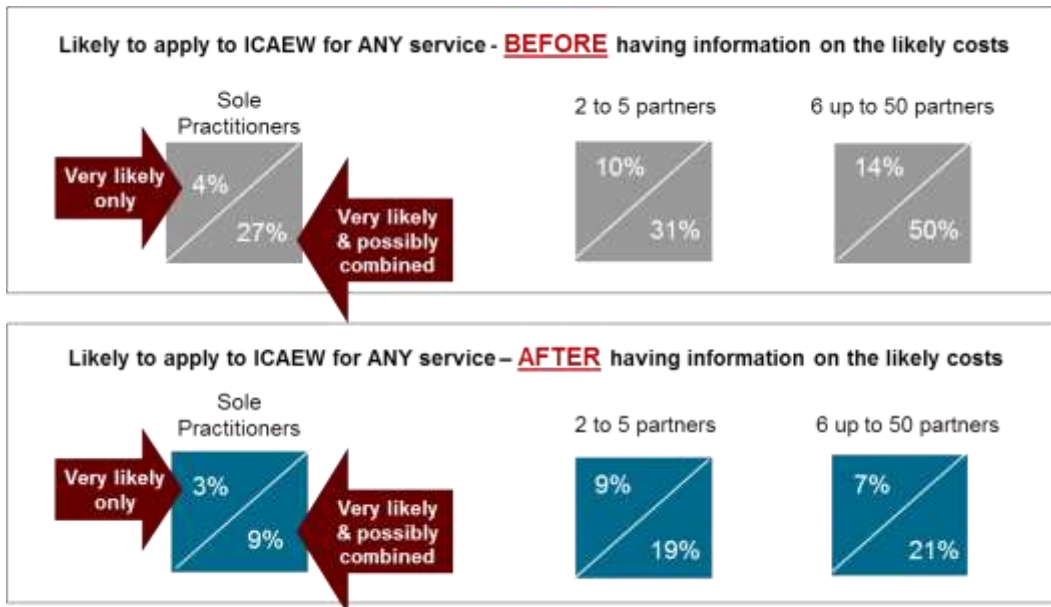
Likely to apply to ICAEW for ANY service - BEFORE having information on the likely costs

Sole Practitioners

Very likely only

4%

27%

Very likely & possibly combined

2 to 5 partners

10%

31%

6 up to 50 partners

14%

50%

Likely to apply to ICAEW for ANY service – AFTER having information on the likely costs

Sole Practitioners

Very likely only

3%

9%

Very likely & possibly combined

2 to 5 partners

9%

19%

6 up to 50 partners

7%

21%